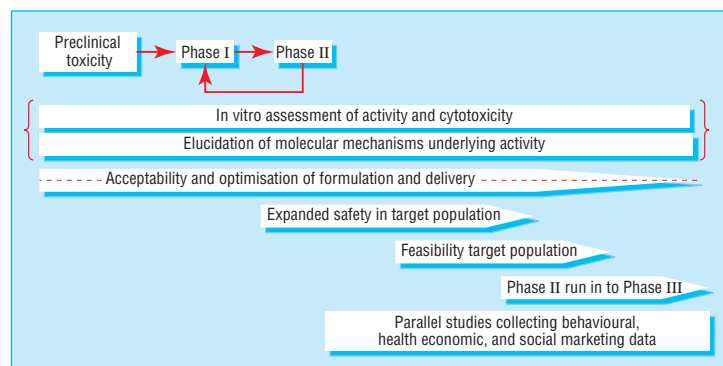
Preclinical toxicity

Phase I

Phase II

In vitro assessment of activity and cytotoxicity

Elucidation of molecular mechanisms underlying activity

Acceptability and optimisation of formulation and delivery

Expanded safety in target population

Feasibility target population

Phase II run in to Phase III

Parallel studies collecting behavioural, health economic, and social marketing data